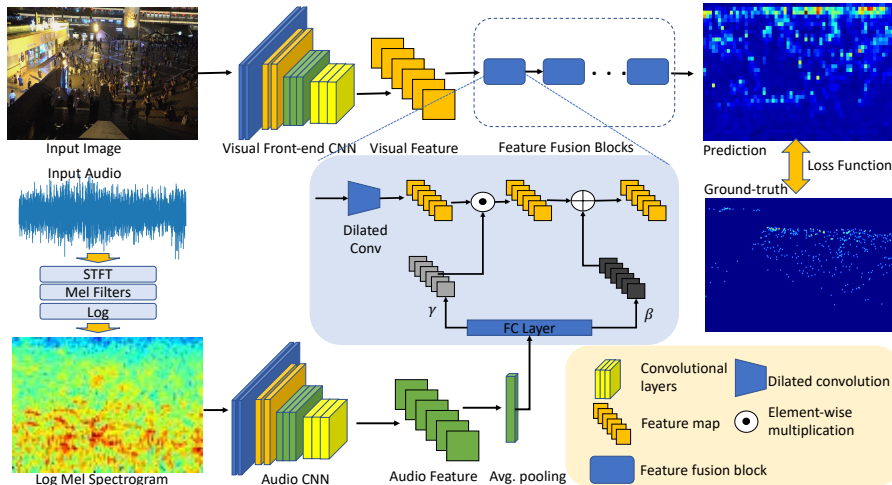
Input Image

Visual Front-end CNN

Visual Feature

Feature Fusion Blocks

Prediction

Loss Function

Ground-truth

Input Audio

STFT

Mel Filters

Log

Dilated Conv

$\gamma$

FC Layer

$\beta$

Log Mel Spectrogram

Audio CNN

Audio Feature

Avg. pooling

Convolutional layers

Dilated convolution

Feature map

Element-wise multiplication

Feature fusion block